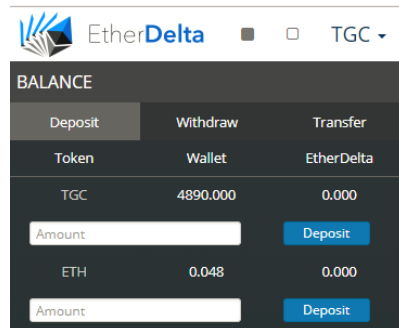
EtherDelta TGC ▾

BALANCE

| Deposit | Withdraw | Transfer |
|---|---|---|
| Token | Wallet | EtherDelta |
| TGC | 4890.000 | 0.000 |
| Amount | | Deposit |
| ETH | 0.048 | 0.000 |
| Amount | | Deposit |